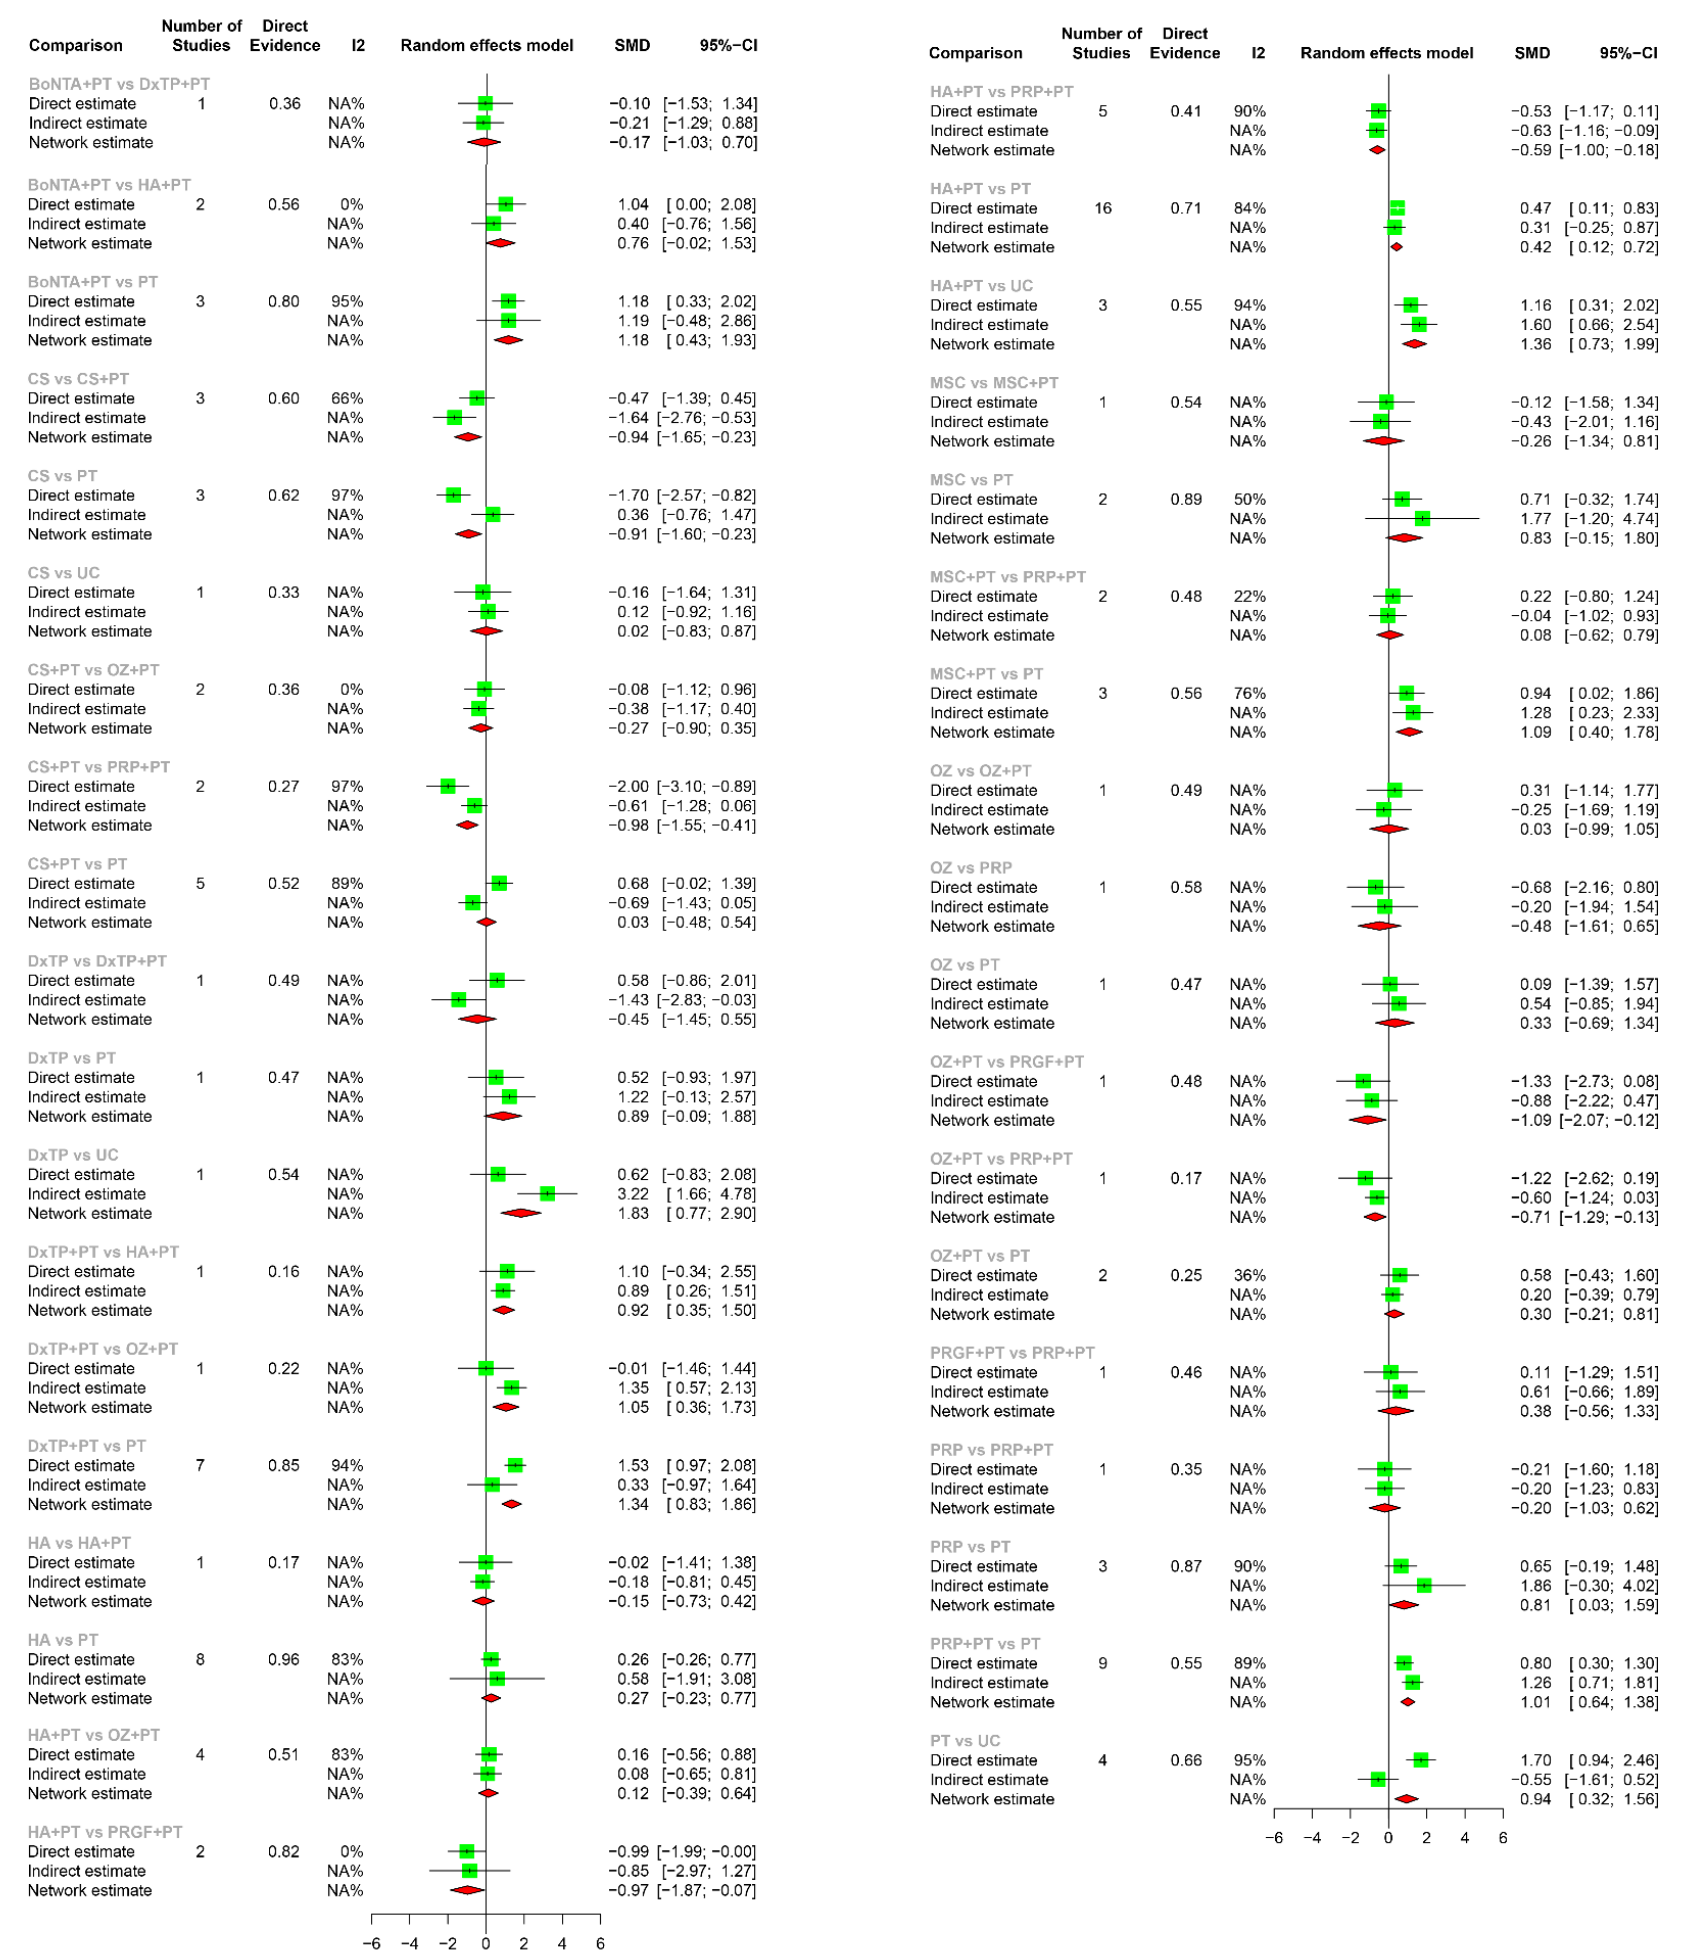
| Comparison | Number of Studies | Direct Evidence | I2 | Random effects model | SMD | 95%−CI |
|---|---|---|---|---|---|---|
| BoNTA+PT vs DxTP+PT | | | | | | |
| Direct estimate | 1 | 0.36 | NA% | | −0.10 | [−1.53; 1.34] |
| Indirect estimate | | | NA% | | −0.21 | [−1.29; 0.88] |
| Network estimate | | | NA% | | −0.17 | [−1.03; 0.70] |
| BoNTA+PT vs HA+PT | | | | | | |
| Direct estimate | 2 | 0.56 | 0% | | 1.04 | [ 0.00; 2.08] |
| Indirect estimate | | | NA% | | 0.40 | [−0.76; 1.56] |
| Network estimate | | | NA% | | 0.76 | [−0.02; 1.53] |
| BoNTA+PT vs PT | | | | | | |
| Direct estimate | 3 | 0.80 | 95% | | 1.18 | [ 0.33; 2.02] |
| Indirect estimate | | | NA% | | 1.19 | [−0.48; 2.86] |
| Network estimate | | | NA% | | 1.18 | [ 0.43; 1.93] |
| CS vs CS+PT | | | | | | |
| Direct estimate | 3 | 0.60 | 66% | | −0.47 | [−1.39; 0.45] |
| Indirect estimate | | | NA% | | −1.64 | [−2.76; −0.53] |
| Network estimate | | | NA% | | −0.94 | [−1.65; −0.23] |
| CS vs PT | | | | | | |
| Direct estimate | 3 | 0.62 | 97% | | −1.70 | [−2.57; −0.82] |
| Indirect estimate | | | NA% | | 0.36 | [−0.76; 1.47] |
| Network estimate | | | NA% | | −0.91 | [−1.60; −0.23] |
| CS vs UC | | | | | | |
| Direct estimate | 1 | 0.33 | NA% | | −0.16 | [−1.64; 1.31] |
| Indirect estimate | | | NA% | | 0.12 | [−0.92; 1.16] |
| Network estimate | | | NA% | | 0.02 | [−0.83; 0.87] |
| CS+PT vs OZ+PT | | | | | | |
| Direct estimate | 2 | 0.36 | 0% | | −0.08 | [−1.12; 0.96] |
| Indirect estimate | | | NA% | | −0.38 | [−1.17; 0.40] |
| Network estimate | | | NA% | | −0.27 | [−0.90; 0.35] |
| CS+PT vs PRP+PT | | | | | | |
| Direct estimate | 2 | 0.27 | 97% | | −2.00 | [−3.10; −0.89] |
| Indirect estimate | | | NA% | | −0.61 | [−1.28; 0.06] |
| Network estimate | | | NA% | | −0.98 | [−1.55; −0.41] |
| CS+PT vs PT | | | | | | |
| Direct estimate | 5 | 0.52 | 89% | | 0.68 | [−0.02; 1.39] |
| Indirect estimate | | | NA% | | −0.69 | [−1.43; 0.05] |
| Network estimate | | | NA% | | 0.03 | [−0.48; 0.54] |
| DxTP vs DxTP+PT | | | | | | |
| Direct estimate | 1 | 0.49 | NA% | | 0.58 | [−0.86; 2.01] |
| Indirect estimate | | | NA% | | −1.43 | [−2.83; −0.03] |
| Network estimate | | | NA% | | −0.45 | [−1.45; 0.55] |
| DxTP vs PT | | | | | | |
| Direct estimate | 1 | 0.47 | NA% | | 0.52 | [−0.93; 1.97] |
| Indirect estimate | | | NA% | | 1.22 | [−0.13; 2.57] |
| Network estimate | | | NA% | | 0.89 | [−0.09; 1.88] |
| DxTP vs UC | | | | | | |
| Direct estimate | 1 | 0.54 | NA% | | 0.62 | [−0.83; 2.08] |
| Indirect estimate | | | NA% | | 3.22 | [ 1.66; 4.78] |
| Network estimate | | | NA% | | 1.83 | [ 0.77; 2.90] |
| DxTP+PT vs HA+PT | | | | | | |
| Direct estimate | 1 | 0.16 | NA% | | 1.10 | [−0.34; 2.55] |
| Indirect estimate | | | NA% | | 0.89 | [ 0.26; 1.51] |
| Network estimate | | | NA% | | 0.92 | [ 0.35; 1.50] |
| DxTP+PT vs OZ+PT | | | | | | |
| Direct estimate | 1 | 0.22 | NA% | | −0.01 | [−1.46; 1.44] |
| Indirect estimate | | | NA% | | 1.35 | [ 0.57; 2.13] |
| Network estimate | | | NA% | | 1.05 | [ 0.36; 1.73] |
| DxTP+PT vs PT | | | | | | |
| Direct estimate | 7 | 0.85 | 94% | | 1.53 | [ 0.97; 2.08] |
| Indirect estimate | | | NA% | | 0.33 | [−0.97; 1.64] |
| Network estimate | | | NA% | | 1.34 | [ 0.83; 1.86] |
| HA vs HA+PT | | | | | | |
| Direct estimate | 1 | 0.17 | NA% | | −0.02 | [−1.41; 1.38] |
| Indirect estimate | | | NA% | | −0.18 | [−0.81; 0.45] |
| Network estimate | | | NA% | | −0.15 | [−0.73; 0.42] |
| HA vs PT | | | | | | |
| Direct estimate | 8 | 0.96 | 83% | | 0.26 | [−0.26; 0.77] |
| Indirect estimate | | | NA% | | 0.58 | [−1.91; 3.08] |
| Network estimate | | | NA% | | 0.27 | [−0.23; 0.77] |
| HA+PT vs OZ+PT | | | | | | |
| Direct estimate | 4 | 0.51 | 83% | | 0.16 | [−0.56; 0.88] |
| Indirect estimate | | | NA% | | 0.08 | [−0.65; 0.81] |
| Network estimate | | | NA% | | 0.12 | [−0.39; 0.64] |
| HA+PT vs PRGF+PT | | | | | | |
| Direct estimate | 2 | 0.82 | 0% | | −0.99 | [−1.99; −0.00] |
| Indirect estimate | | | NA% | | −0.85 | [−2.97; 1.27] |
| Network estimate | | | NA% | | −0.97 | [−1.87; −0.07] |

−6 −4 −2 0 2 4 6

| Comparison | Number of Studies | Direct Evidence | I2 | Random effects model | SMD | 95%−CI |
|---|---|---|---|---|---|---|
| HA+PT vs PRP+PT | | | | | | |
| Direct estimate | 5 | 0.41 | 90% | | −0.53 | [−1.17; 0.11] |
| Indirect estimate | | | NA% | | −0.63 | [−1.16; −0.09] |
| Network estimate | | | NA% | | −0.59 | [−1.00; −0.18] |
| HA+PT vs PT | | | | | | |
| Direct estimate | 16 | 0.71 | 84% | | 0.47 | [ 0.11; 0.83] |
| Indirect estimate | | | NA% | | 0.31 | [−0.25; 0.87] |
| Network estimate | | | NA% | | 0.42 | [ 0.12; 0.72] |
| HA+PT vs UC | | | | | | |
| Direct estimate | 3 | 0.55 | 94% | | 1.16 | [ 0.31; 2.02] |
| Indirect estimate | | | NA% | | 1.60 | [ 0.66; 2.54] |
| Network estimate | | | NA% | | 1.36 | [ 0.73; 1.99] |
| MSC vs MSC+PT | | | | | | |
| Direct estimate | 1 | 0.54 | NA% | | −0.12 | [−1.58; 1.34] |
| Indirect estimate | | | NA% | | −0.43 | [−2.01; 1.16] |
| Network estimate | | | NA% | | −0.26 | [−1.34; 0.81] |
| MSC vs PT | | | | | | |
| Direct estimate | 2 | 0.89 | 50% | | 0.71 | [−0.32; 1.74] |
| Indirect estimate | | | NA% | | 1.77 | [−1.20; 4.74] |
| Network estimate | | | NA% | | 0.83 | [−0.15; 1.80] |
| MSC+PT vs PRP+PT | | | | | | |
| Direct estimate | 2 | 0.48 | 22% | | 0.22 | [−0.80; 1.24] |
| Indirect estimate | | | NA% | | −0.04 | [−1.02; 0.93] |
| Network estimate | | | NA% | | 0.08 | [−0.62; 0.79] |
| MSC+PT vs PT | | | | | | |
| Direct estimate | 3 | 0.56 | 76% | | 0.94 | [ 0.02; 1.86] |
| Indirect estimate | | | NA% | | 1.28 | [ 0.23; 2.33] |
| Network estimate | | | NA% | | 1.09 | [ 0.40; 1.78] |
| OZ vs OZ+PT | | | | | | |
| Direct estimate | 1 | 0.49 | NA% | | 0.31 | [−1.14; 1.77] |
| Indirect estimate | | | NA% | | −0.25 | [−1.69; 1.19] |
| Network estimate | | | NA% | | 0.03 | [−0.99; 1.05] |
| OZ vs PRP | | | | | | |
| Direct estimate | 1 | 0.58 | NA% | | −0.68 | [−2.16; 0.80] |
| Indirect estimate | | | NA% | | −0.20 | [−1.94; 1.54] |
| Network estimate | | | NA% | | −0.48 | [−1.61; 0.65] |
| OZ vs PT | | | | | | |
| Direct estimate | 1 | 0.47 | NA% | | 0.09 | [−1.39; 1.57] |
| Indirect estimate | | | NA% | | 0.54 | [−0.85; 1.94] |
| Network estimate | | | NA% | | 0.33 | [−0.69; 1.34] |
| OZ+PT vs PRGF+PT | | | | | | |
| Direct estimate | 1 | 0.48 | NA% | | −1.33 | [−2.73; 0.08] |
| Indirect estimate | | | NA% | | −0.88 | [−2.22; 0.47] |
| Network estimate | | | NA% | | −1.09 | [−2.07; −0.12] |
| OZ+PT vs PRP+PT | | | | | | |
| Direct estimate | 1 | 0.17 | NA% | | −1.22 | [−2.62; 0.19] |
| Indirect estimate | | | NA% | | −0.60 | [−1.24; 0.03] |
| Network estimate | | | NA% | | −0.71 | [−1.29; −0.13] |
| OZ+PT vs PT | | | | | | |
| Direct estimate | 2 | 0.25 | 36% | | 0.58 | [−0.43; 1.60] |
| Indirect estimate | | | NA% | | 0.20 | [−0.39; 0.79] |
| Network estimate | | | NA% | | 0.30 | [−0.21; 0.81] |
| PRGF+PT vs PRP+PT | | | | | | |
| Direct estimate | 1 | 0.46 | NA% | | 0.11 | [−1.29; 1.51] |
| Indirect estimate | | | NA% | | 0.61 | [−0.66; 1.89] |
| Network estimate | | | NA% | | 0.38 | [−0.56; 1.33] |
| PRP vs PRP+PT | | | | | | |
| Direct estimate | 1 | 0.35 | NA% | | −0.21 | [−1.60; 1.18] |
| Indirect estimate | | | NA% | | −0.20 | [−1.23; 0.83] |
| Network estimate | | | NA% | | −0.20 | [−1.03; 0.62] |
| PRP vs PT | | | | | | |
| Direct estimate | 3 | 0.87 | 90% | | 0.65 | [−0.19; 1.48] |
| Indirect estimate | | | NA% | | 1.86 | [−0.30; 4.02] |
| Network estimate | | | NA% | | 0.81 | [ 0.03; 1.59] |
| PRP+PT vs PT | | | | | | |
| Direct estimate | 9 | 0.55 | 89% | | 0.80 | [ 0.30; 1.30] |
| Indirect estimate | | | NA% | | 1.26 | [ 0.71; 1.81] |
| Network estimate | | | NA% | | 1.01 | [ 0.64; 1.38] |
| PT vs UC | | | | | | |
| Direct estimate | 4 | 0.66 | 95% | | 1.70 | [ 0.94; 2.46] |
| Indirect estimate | | | NA% | | −0.55 | [−1.61; 0.52] |
| Network estimate | | | NA% | | 0.94 | [ 0.32; 1.56] |

−6 −4 −2 0 2 4 6